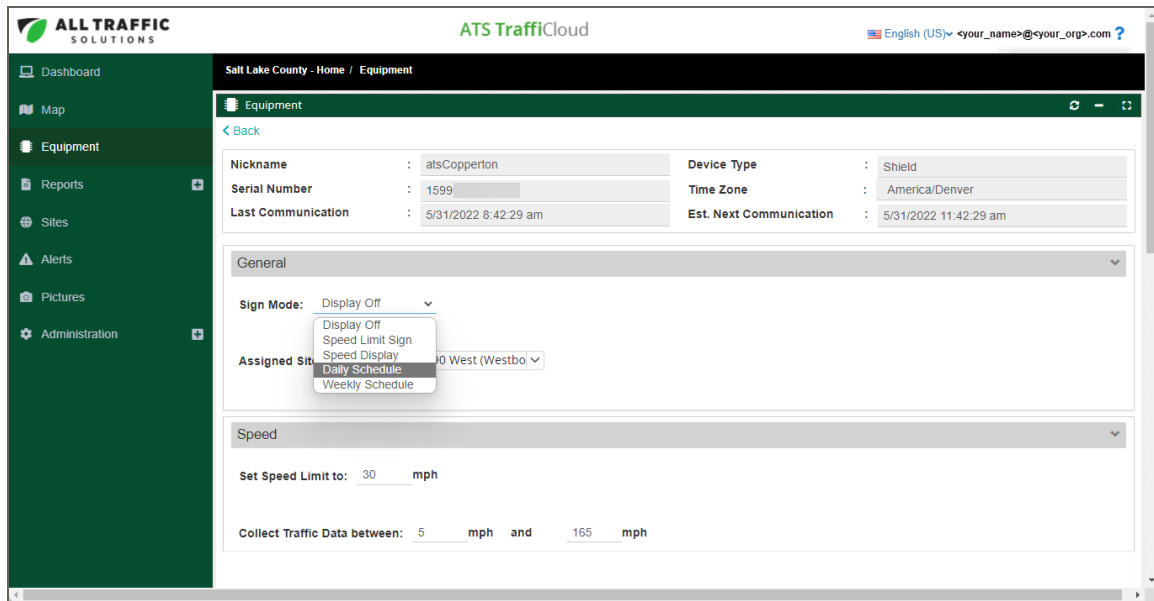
ALL TRAFFIC SOLUTIONS

ATS TraffiCloud

English (US) <your_name>@<your_org>.com ?

Dashboard
Map
Equipment
Reports
Sites
Alerts
Pictures
Administration

Salt Lake County - Home / Equipment

Equipment

< Back

| Nickname | : | atsCopperton | Device Type | : | Shield |
|---|---|---|---|---|---|
| Serial Number | : | 1599 | Time Zone | : | America/Denver |
| Last Communication | : | 5/31/2022 8:42:29 am | Est. Next Communication | : | 5/31/2022 11:42:29 am |

General

Sign Mode: Display Off

Display Off
Speed Limit Sign
Speed Display
Daily Schedule
Weekly Schedule

Assigned Sit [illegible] 0 West (Westbo

Speed

Set Speed Limit to: 30 mph

Collect Traffic Data between: 5 mph and 165 mph